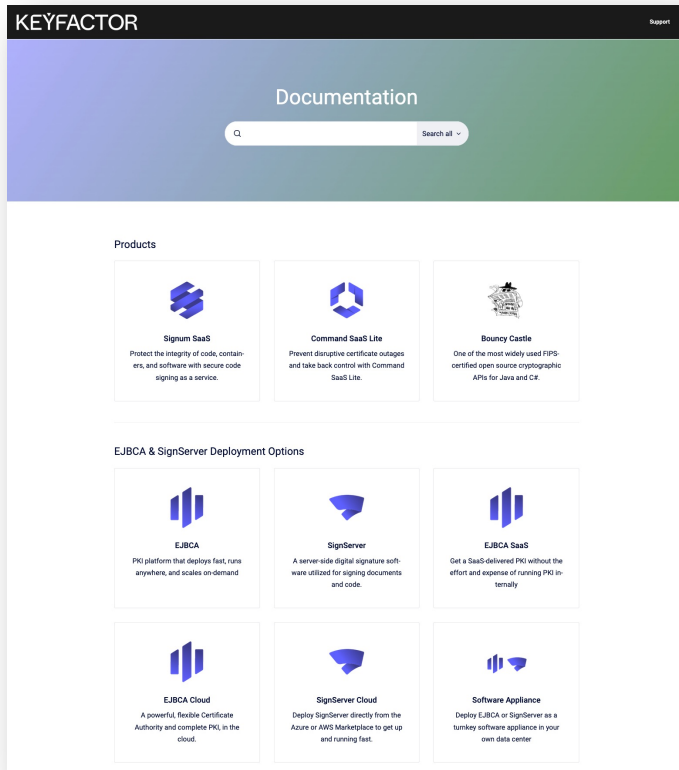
KEYFACTOR

Support

Documentation

Search all

Products

Signum SaaS
Protect the integrity of code, containers, and software with secure code signing as a service.

Command SaaS Lite
Prevent disruptive certificate outages and take back control with Command SaaS Lite.

Bouncy Castle
One of the most widely used FIPS-certified open source cryptographic APIs for Java and C#.

EJBCA & SignServer Deployment Options

EJBCA
PKI platform that deploys fast, runs anywhere, and scales on-demand

SignServer
A server-side digital signature software utilized for signing documents and code.

EJBCA SaaS
Get a SaaS-delivered PKI without the effort and expense of running PKI internally

EJBCA Cloud
A powerful, flexible Certificate Authority and complete PKI, in the cloud.

SignServer Cloud
Deploy SignServer directly from the Azure or AWS Marketplace to get up and running fast.

Software Appliance
Deploy EJBCA or SignServer as a turnkey software appliance in your own data center